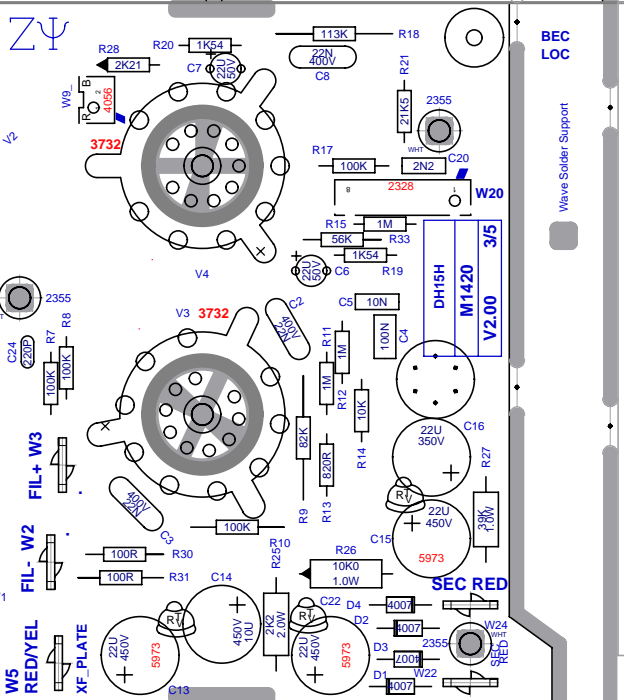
ZΨ

BEC
LOC

R28 2K21
R20 1K54
C7 22U 50V
113K R18
22N 400V C8
W9 B R 2 4056
3732
R21 21K5
2355
R17 100K
2N2 C20
WHT
V2
2328
W20
R15 1M
56K R33
1K54 R19
22U 50V C6
V4
Wave Solder Support
DH15H
M1420
V2.00
3/5
2355
C24 220P
R7 100K
R8 100K
V3 3732
C2 22N 400V
C5 10N
100N C4
R11 1M
1M R12
10K R14
82K R9
820R R13
C16 22U 350V
R27 39K 1.0W
FIL+ W3
400V 22N C3
100K
C15 22U 450V
5973
FIL- W2
100R R30
100R R31
R25 R10
2K2 2.0W
R26 10K0 1.0W
C14 450V 10U
C22
SEC RED
D4 4007
D2 4007
D3 4007
D1 4007
W24 WHT
2355
SEC RED
W22
W5 RED/YEL
XF_PLATE
22U 450V 5973
22U 450V 5973
C13